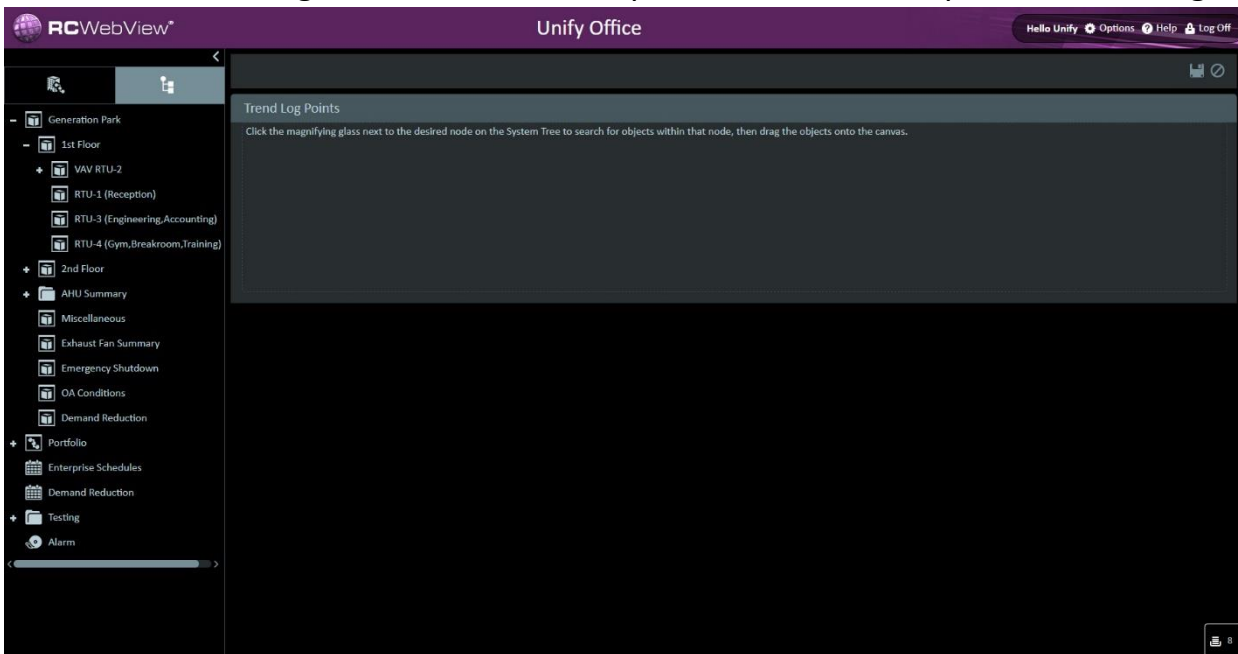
RCWebView®

Unify Office

Hello Unify Options Help Log Off

Generation Park
1st Floor
VAV RTU-2
RTU-1 (Reception)
RTU-3 (Engineering,Accounting)
RTU-4 (Gym,Breakroom,Training)
2nd Floor
AHU Summary
Miscellaneous
Exhaust Fan Summary
Emergency Shutdown
OA Conditions
Demand Reduction
Portfolio
Enterprise Schedules
Demand Reduction
Testing
Alarm

Trend Log Points

Click the magnifying glass next to the desired node on the System Tree to search for objects within that node, then drag the objects onto the canvas.

8